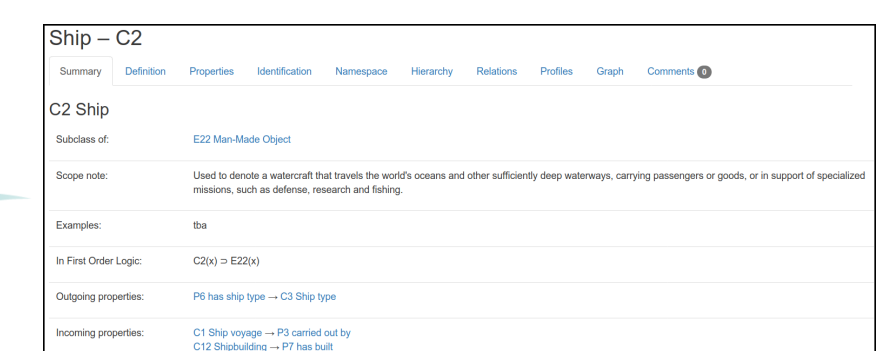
Ship – C2

Summary Definition Properties Identification Namespace Hierarchy Relations Profiles Graph Comments 0

C2 Ship

| | |
|---|---|
| Subclass of: | E22 Man-Made Object |
| Scope note: | Used to denote a watercraft that travels the world's oceans and other sufficiently deep waterways, carrying passengers or goods, or in support of specialized missions, such as defense, research and fishing. |
| Examples: | tba |
| In First Order Logic: | $C2(x) \supset E22(x)$ |
| Outgoing properties: | P6 has ship type → C3 Ship type |
| Incoming properties: | C1 Ship voyage → P3 carried out by C12 Shipbuilding → P7 has built |